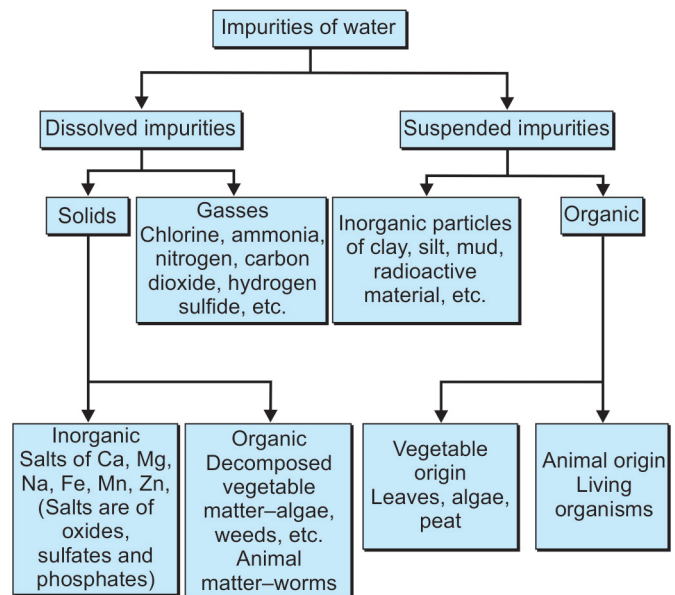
Impurities of water

Dissolved impurities

Suspended impurities

Solids

Gasses
Chlorine, ammonia, nitrogen, carbon dioxide, hydrogen sulfide, etc.

Inorganic particles of clay, silt, mud, radioactive material, etc.

Organic

Inorganic
Salts of Ca, Mg, Na, Fe, Mn, Zn, (Salts are of oxides, sulfates and phosphates)

Organic
Decomposed vegetable matter–algae, weeds, etc.
Animal matter–worms

Vegetable origin
Leaves, algae, peat

Animal origin
Living organisms